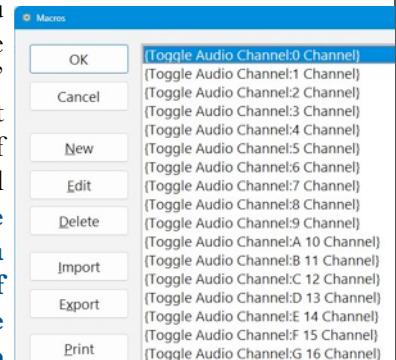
Macros

OK
Cancel
New
Edit
Delete
Import
Export
Print

{Toggle Audio Channel:0 Channel}
{Toggle Audio Channel:1 Channel}
{Toggle Audio Channel:2 Channel}
{Toggle Audio Channel:3 Channel}
{Toggle Audio Channel:4 Channel}
{Toggle Audio Channel:5 Channel}
{Toggle Audio Channel:6 Channel}
{Toggle Audio Channel:7 Channel}
{Toggle Audio Channel:8 Channel}
{Toggle Audio Channel:9 Channel}
{Toggle Audio Channel:A 10 Channel}
{Toggle Audio Channel:B 11 Channel}
{Toggle Audio Channel:C 12 Channel}
{Toggle Audio Channel:D 13 Channel}
{Toggle Audio Channel:E 14 Channel}
{Toggle Audio Channel:F 15 Channel}
{Toggle Audio Channel:G 16 Channel}